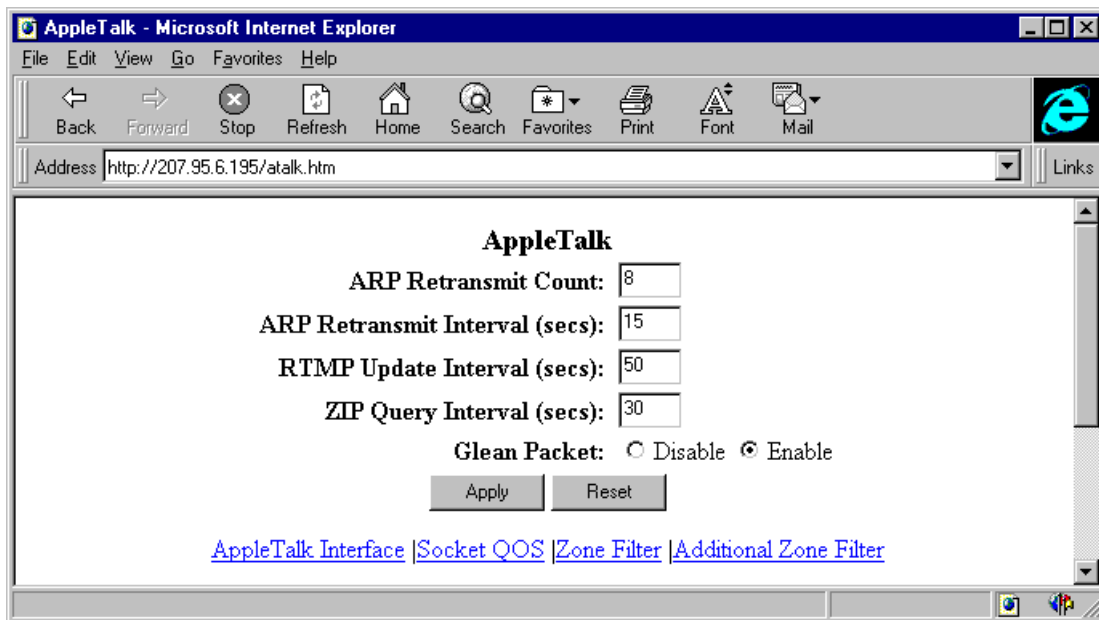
AppleTalk - Microsoft Internet Explorer

File Edit View Go Favorites Help

Back Forward Stop Refresh Home Search Favorites Print Font Mail

Address http://207.95.6.195/atalk.htm

Links

AppleTalk

ARP Retransmit Count: 8

ARP Retransmit Interval (secs): 15

RTMP Update Interval (secs): 50

ZIP Query Interval (secs): 30

Glean Packet: Disable Enable

Apply Reset

AppleTalk Interface |Socket QOS |Zone Filter |Additional Zone Filter